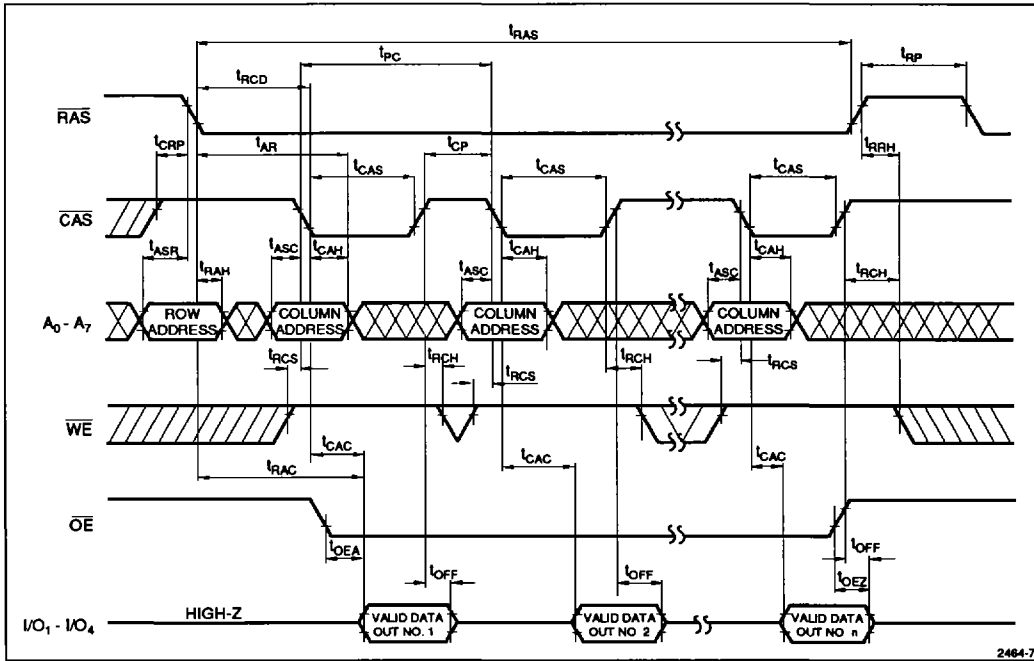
$t_{RAS}$

$t_{PC}$

$t_{RP}$

$t_{RCD}$

$\overline{RAS}$

$t_{CRP}$

$t_{AR}$

$t_{CP}$

$t_{RRH}$

$t_{CAS}$

$t_{CAS}$

$t_{CAS}$

$\overline{CAS}$

$t_{ASR}$

$t_{ASC}$

$t_{CAH}$

$t_{CAH}$

$t_{CAH}$

$t_{RAH}$

$t_{ASC}$

$t_{ASC}$

$t_{RCH}$

$A_0 - A_7$

ROW ADDRESS

COLUMN ADDRESS

COLUMN ADDRESS

COLUMN ADDRESS

$t_{RCS}$

$t_{RCH}$

$t_{RCH}$

$t_{RCS}$

$t_{RCS}$

$\overline{WE}$

$t_{CAC}$

$t_{CAC}$

$t_{CAC}$

$t_{RAC}$

$\overline{OE}$

$t_{OEA}$

$t_{OFF}$

$t_{OFF}$

$t_{OFF}$

$t_{OEZ}$

$I/O_1 - I/O_4$

HIGH-Z

VALID DATA OUT NO. 1

VALID DATA OUT NO 2

VALID DATA OUT NO n

2464-7